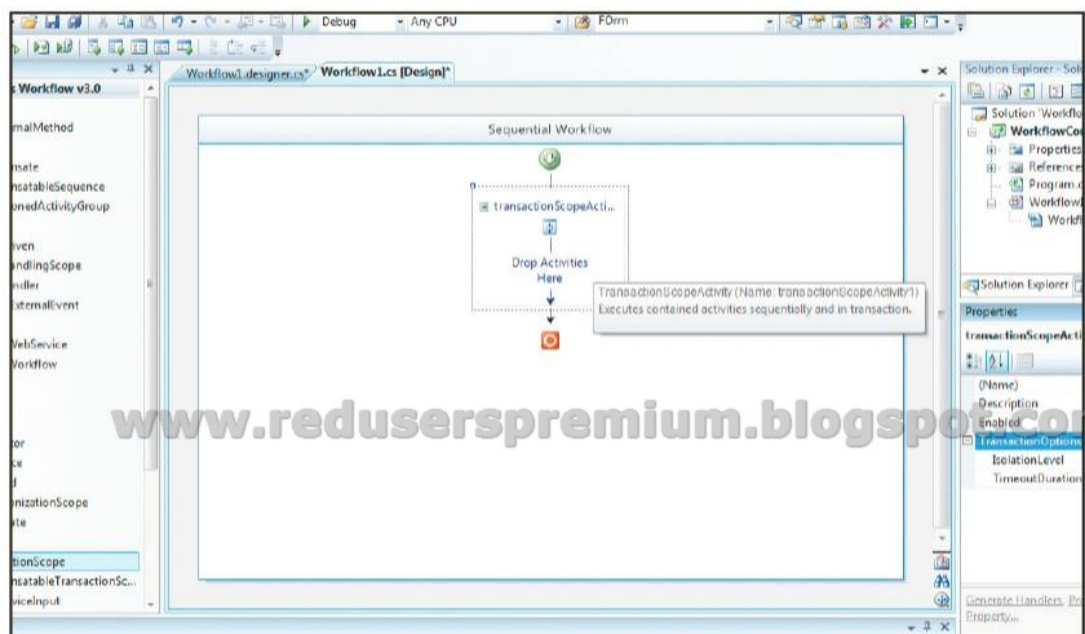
Debug
Any CPU
FOrm

s Workflow v3.0
rnalMethod
nsate
nsatableSequence
onedActivityGroup
iven
ndlingScope
ndler
ExternalEvent
WebService
Vorkflow
or
ce
d
nizationScope
ate
tionScope
nsatableTransactionSc...
viceInput

Workflow1.designer.cs*
Workflow1.cs [Design]*

Sequential Workflow

transactionScopeActi...

Drop Activities Here

TransactionScopeActivity (Name: transactionScopeActivity1)
Executes contained activities sequentially and in transaction.

www.reduserspremium.blogspot.com

Solution Explorer - Sol
Solution 'Workflo
WorkflowCo
Properties
References
Program.c
Workflow
Workfl
Solution Explorer
Properties
transactionScopeActi
(Name)
Description
Enabled
TransactionOptions
IsolationLevel
TimeoutDuration
Generate Handlers, Pr
Property...